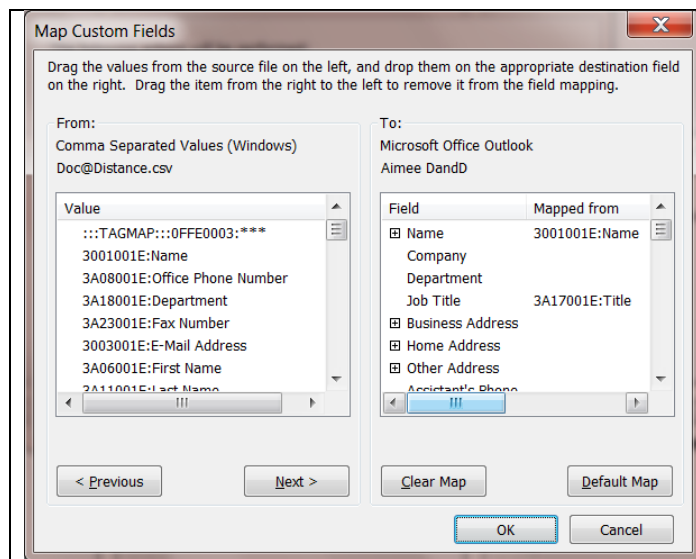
Map Custom Fields

Drag the values from the source file on the left, and drop them on the appropriate destination field on the right. Drag the item from the right to the left to remove it from the field mapping.

From:
Comma Separated Values (Windows)
Doc@Distance.csv

| Value |
|---|
| :::TAGMAP:::0FFE0003:*** |
| 3001001E:Name |
| 3A08001E:Office Phone Number |
| 3A18001E:Department |
| 3A23001E:Fax Number |
| 3003001E:E-Mail Address |
| 3A06001E:First Name |
| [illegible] |

To:
Microsoft Office Outlook
Aimee DandD

| Field | Mapped from |
|---|---|
| ⊞ Name | 3001001E:Name |
| Company | |
| Department | |
| Job Title | 3A17001E:Title |
| ⊞ Business Address | |
| ⊞ Home Address | |
| ⊞ Other Address | |
| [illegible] | |

< Previous
Next >
Clear Map
Default Map
OK
Cancel